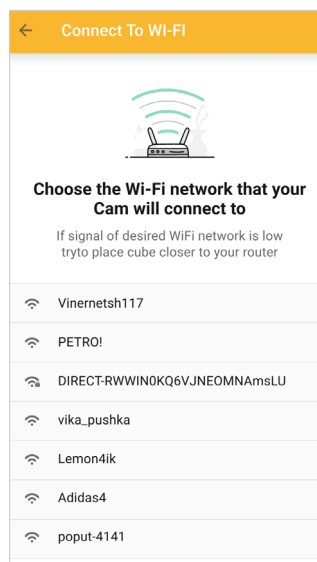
Connect To WI-FI

Choose the Wi-Fi network that your Cam will connect to

If signal of desired WiFi network is low tryto place cube closer to your router

Vinernetsh117

PETRO!

DIRECT-RWWIN0KQ6VJNEOMNAmsLU

vika_pushka

Lemon4ik

Adidas4

poput-4141